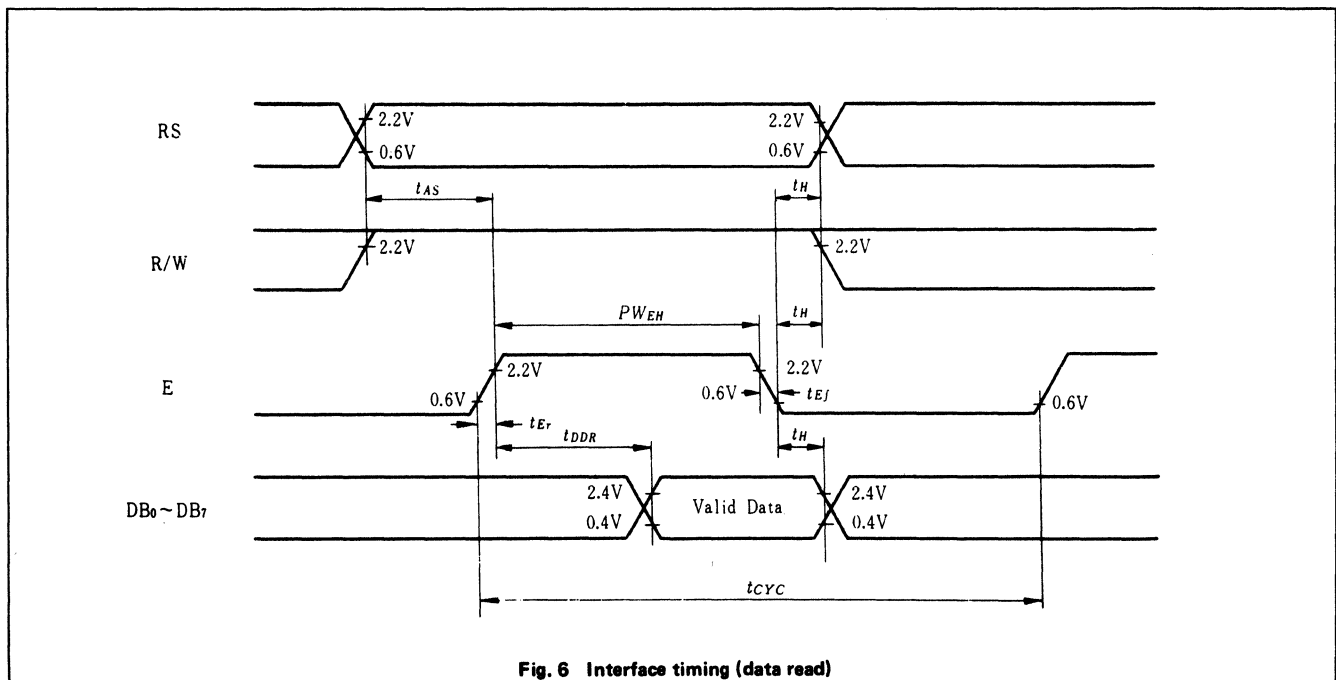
RS

2.2V

0.6V

2.2V

0.6V

$t_{AS}$

$t_H$

R/W

2.2V

2.2V

$PW_{EH}$

$t_H$

E

0.6V

2.2V

2.2V

0.6V

$t_{Ef}$

0.6V

$t_{Er}$

$t_{DDR}$

$t_H$

$DB_0 \sim DB_7$

2.4V

0.4V

Valid Data

2.4V

0.4V

$t_{CYC}$

Fig. 6 Interface timing (data read)